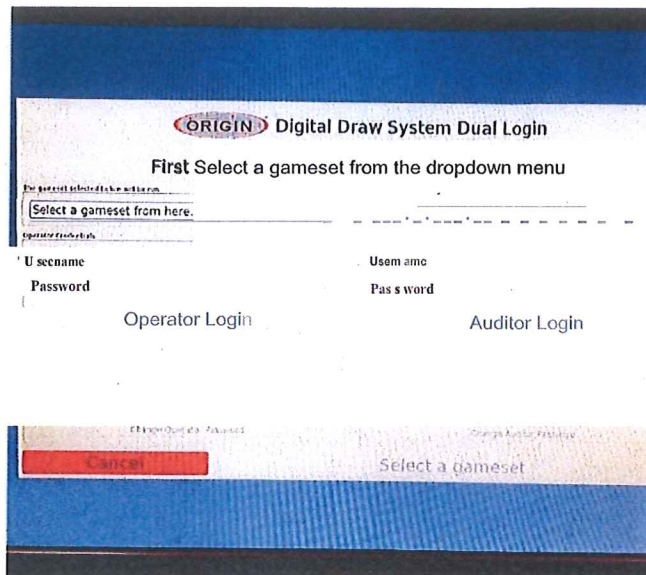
ORIGIN Digital Draw System Dual Login

First Select a gameset from the dropdown menu

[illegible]

Select a gameset from here.

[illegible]

U secname

Password

Operator Login

Usem amc

Pas s word

Auditor Login

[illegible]

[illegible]

Cancel

Select a gameset